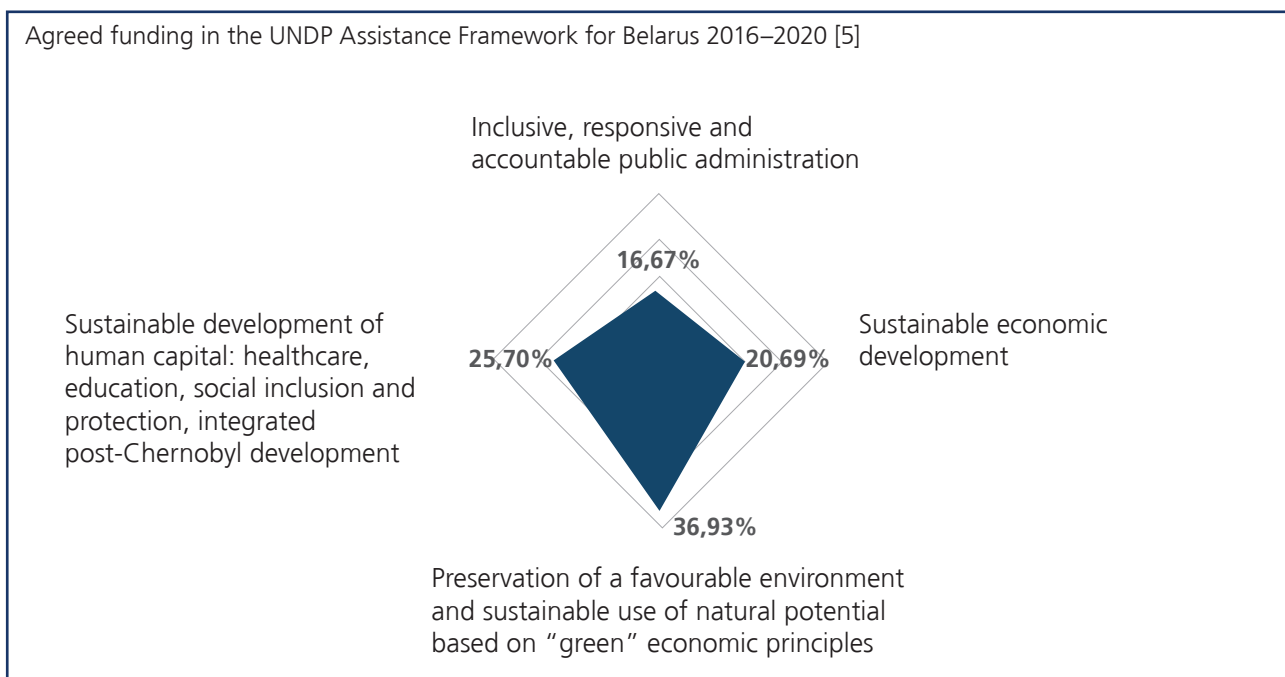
Agreed funding in the UNDP Assistance Framework for Belarus 2016–2020 [5]

Inclusive, responsive and accountable public administration

16,67%

Sustainable development of human capital: healthcare, education, social inclusion and protection, integrated post-Chernobyl development

25,70%

20,69%

Sustainable economic development

36,93%

Preservation of a favourable environment and sustainable use of natural potential based on "green" economic principles